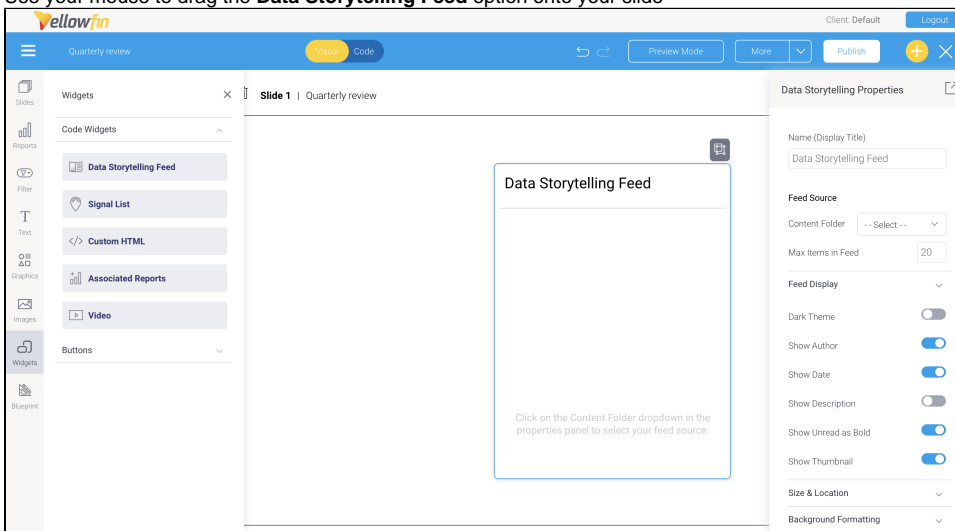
Use your mouse to drag the **Data Storytelling Feed** option onto your slide

Yellowfin

Client: Default Logout

Quarterly review

Visual Code

Preview Mode More Publish

Slides

Reports

Filter

Text

Graphics

Images

Widgets

Blueprint

Widgets

Code Widgets

Data Storytelling Feed

Signal List

Custom HTML

Associated Reports

Video

Buttons

Slide 1 | Quarterly review

Data Storytelling Feed

Click on the Content Folder dropdown in the properties panel to select your feed source.

Data Storytelling Properties

Name (Display Title)

Data Storytelling Feed

Feed Source

Content Folder - - Select - -

Max Items in Feed 20

Feed Display

Dark Theme

Show Author

Show Date

Show Description

Show Unread as Bold

Show Thumbnail

Size & Location

Background Formatting